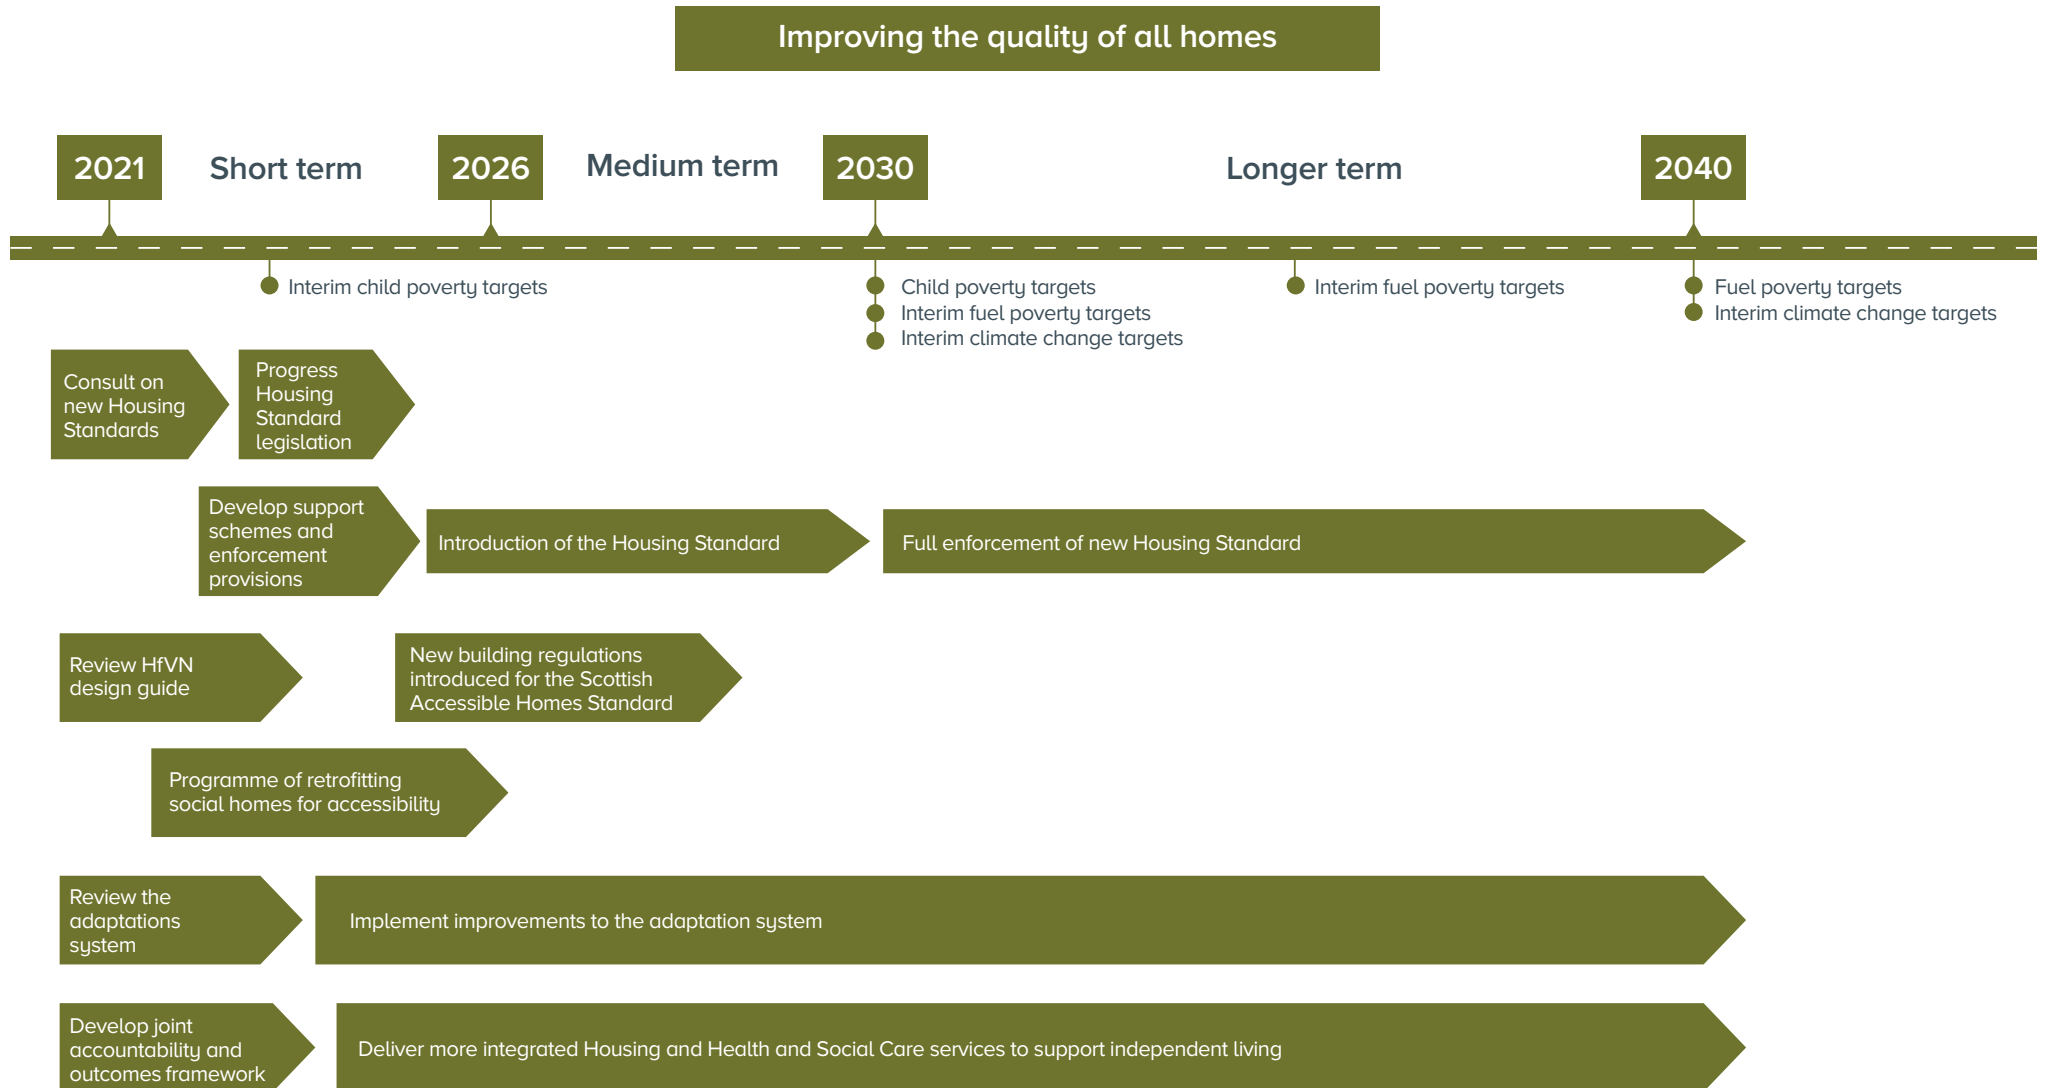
Improving the quality of all homes

2021 Short term 2026 Medium term 2030 Longer term 2040

Interim child poverty targets

Child poverty targets
Interim fuel poverty targets
Interim climate change targets

Interim fuel poverty targets

Fuel poverty targets
Interim climate change targets

Consult on new Housing Standards

Progress Housing Standard legislation

Develop support schemes and enforcement provisions

Introduction of the Housing Standard

Full enforcement of new Housing Standard

Review HfVN design guide

New building regulations introduced for the Scottish Accessible Homes Standard

Programme of retrofitting social homes for accessibility

Review the adaptations system

Implement improvements to the adaptation system

Develop joint accountability and outcomes framework

Deliver more integrated Housing and Health and Social Care services to support independent living